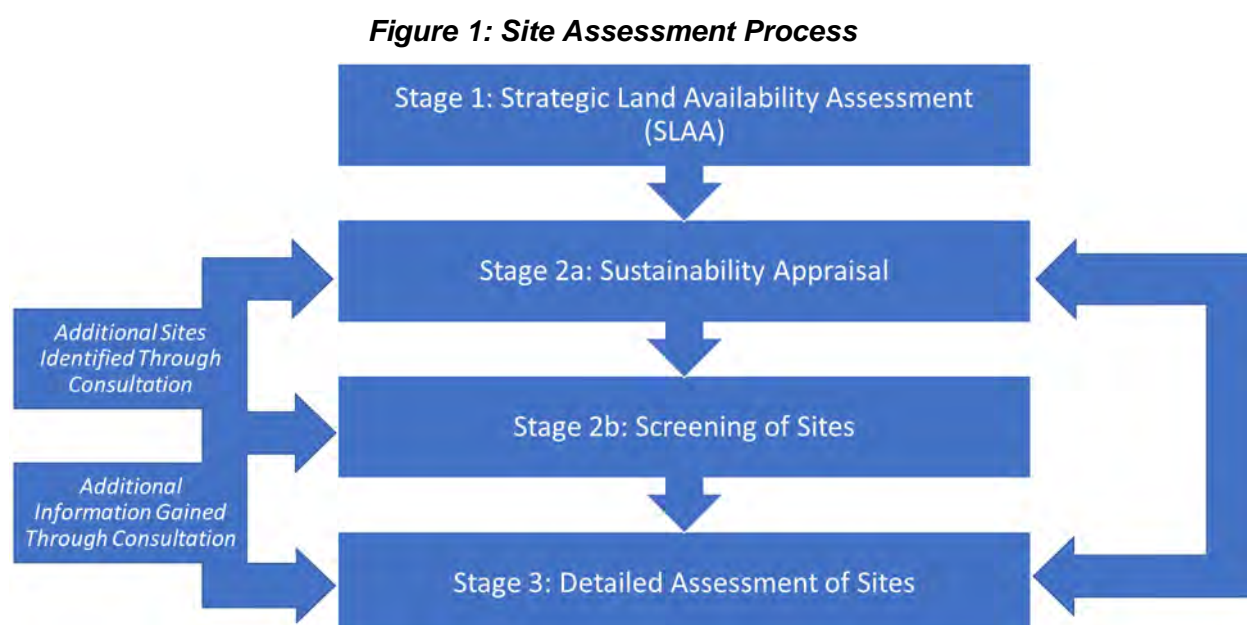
Figure 1: Site Assessment Process

Stage 1: Strategic Land Availability Assessment (SLAA)

Stage 2a: Sustainability Appraisal

Additional Sites Identified Through Consultation

Stage 2b: Screening of Sites

Additional Information Gained Through Consultation

Stage 3: Detailed Assessment of Sites